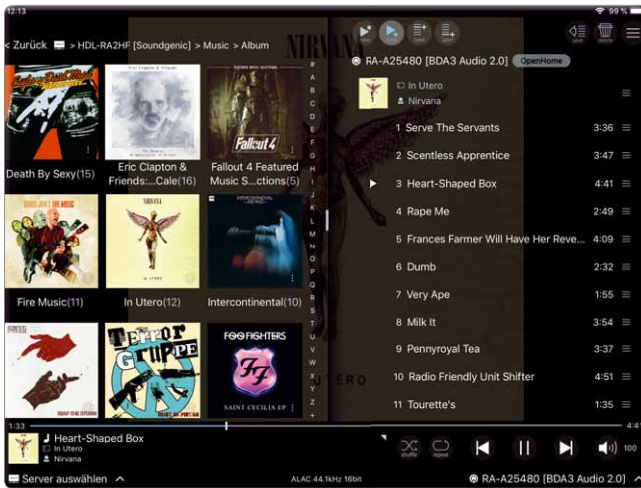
12:13

99 %

< Zurück > HDL-RA2HF [Soundgenic] > Music > Album

Death By Sexy(15)

Eric Clapton & Friends:...Cale(16)

Fallout 4 Featured Music S...ctions(5)

Fire Music(11)

In Utero(12)

Intercontinental(10)

FOO FIGHTERS

SAINT CECILIA EP

#
A
B
C
D
E
F
G
H
I
J
K
L
M
N
O
P
Q
R
S
T
U
V
W
X
Y
Z

RA-A25480 [BDA3 Audio 2.0] OpenHome

In Utero
Nirvana

1 Serve The Servants 3:36
2 Scentless Apprentice 3:47
3 Heart-Shaped Box 4:41
4 Rape Me 2:49
5 Frances Farmer Will Have Her Reve... 4:09
6 Dumb 2:32
7 Very Ape 1:55
8 Milk It 3:54
9 Pennyroyal Tea 3:37
10 Radio Friendly Unit Shifter 4:51
11 Tourette's 1:35

1:33

Heart-Shaped Box
In Utero
Nirvana

shuffle repeat

100

Server auswählen

ALAC 44.1kHz 16bit

RA-A25480 [BDA3 Audio 2.0]